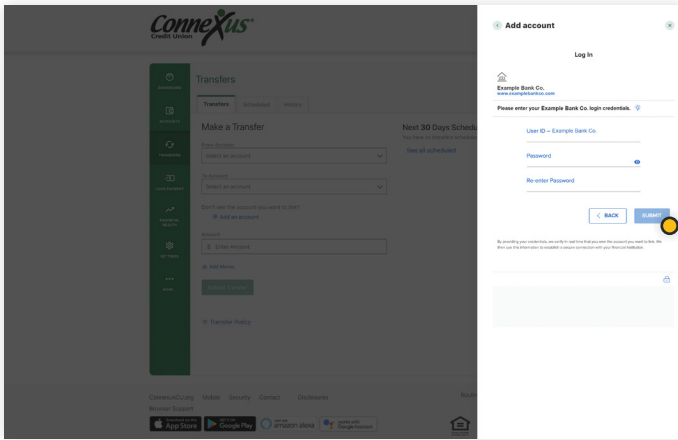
Connexus Credit Union

Transfers

Transfers Scheduled History

Make a Transfer

From Account
Select an account

To Account
Select an account

Don't see the account you want to use?
Add an account

Amount
$ Enter Amount

Add Memo

Submit Transfer

Transfer Policy

Next 30 Days Schedule
You have no transfers scheduled

See all scheduled

ConnexusCU.org Mobile Security Contact Disclosures
Browser Support

App Store Google Play amazon alexa Google Assistant

Add account

Log In

Example Bank Co.
www.examplebankco.com

Please enter your Example Bank Co. login credentials.

User ID – Example Bank Co.

Password

Re-enter Password

BACK SUBMIT

By providing your credentials, we verify in real time that you own the account you want to link. We then use this information to establish a secure connection with your financial institution.